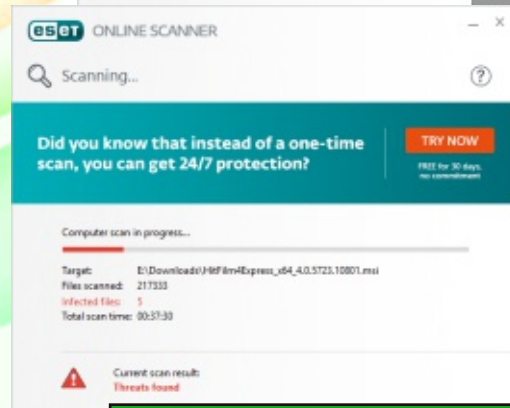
eset ONLINE SCANNER

Scanning...

?

Did you know that instead of a one-time scan, you can get 24/7 protection?

TRY NOW

FREE for 30 days, no commitment

Computer scan in progress...

Target: E:\Downloads\HitFilm4Express_x64_4.0.5723.10801.msi
Files scanned: 217333
Infected files: 5
Total scan time: 00:37:30

Current scan result:
Threats found